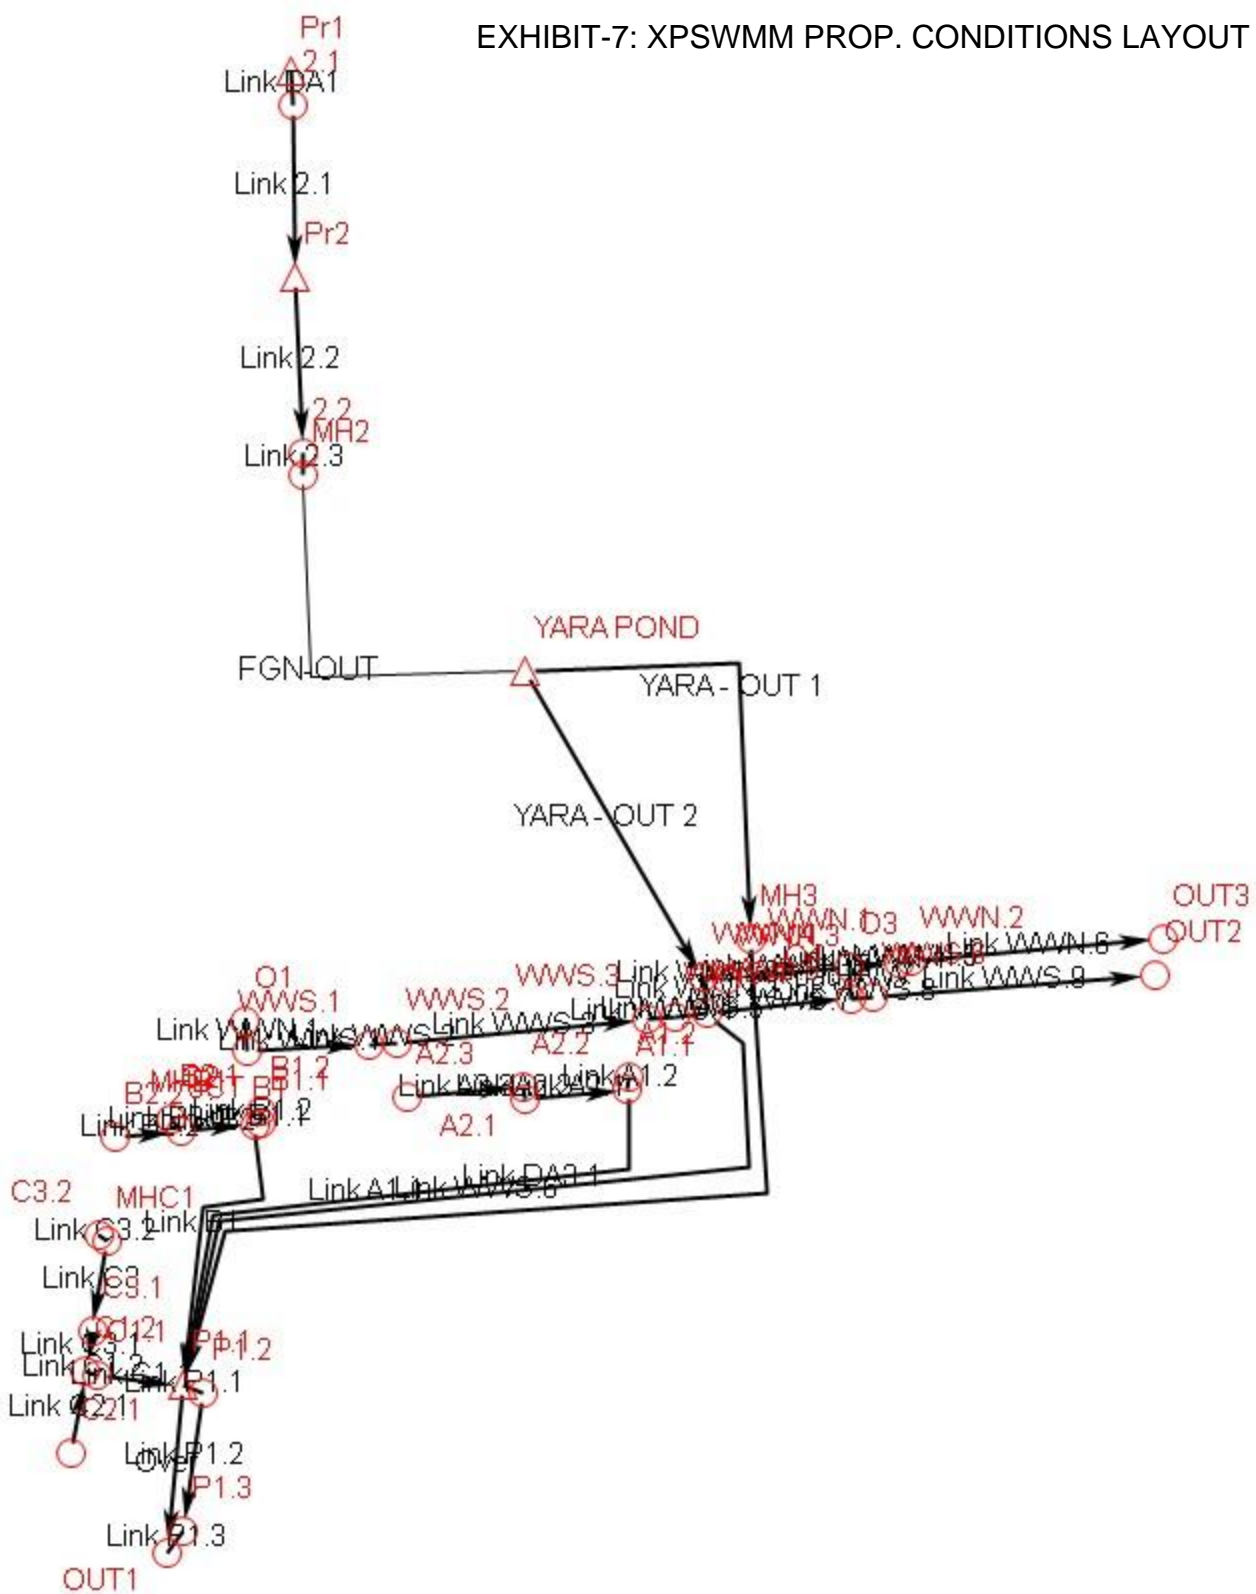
EXHIBIT-7: XPSWMM PROP. CONDITIONS LAYOUT

Pr1
2.1
Link DA1
Link 2.1
Pr2
Link 2.2
2.2
MH2
Link 2.3
YARA POND
FGN-OUT
YARA - OUT 1
YARA - OUT 2
MH3
WWN.1
D3
WWN.2
OUT3
OUT2
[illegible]
Link WWN.6
Link WWS.9
WWS.3
WWS.2
WWS.1
O1
Link WWN.1
Link WWS.1
Link WWS.2
A2.3
A2.2
A1.2
A1.1
Link A1.2
A2.1
B1.2
B1.1
B2
MHB1
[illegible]
Link B1.2
Link A1
Link WWS.8
Link DA2.1
C3.2
MHC1
Link C3.2
Link B1
Link C3
C3.1
C2
C1
Link C3.1
Link C2
Link C1
Link P1.1
P1
P1.2
P1.1
Link C2.1
Link P1.2
OV
P1.3
Link P1.3
OUT1